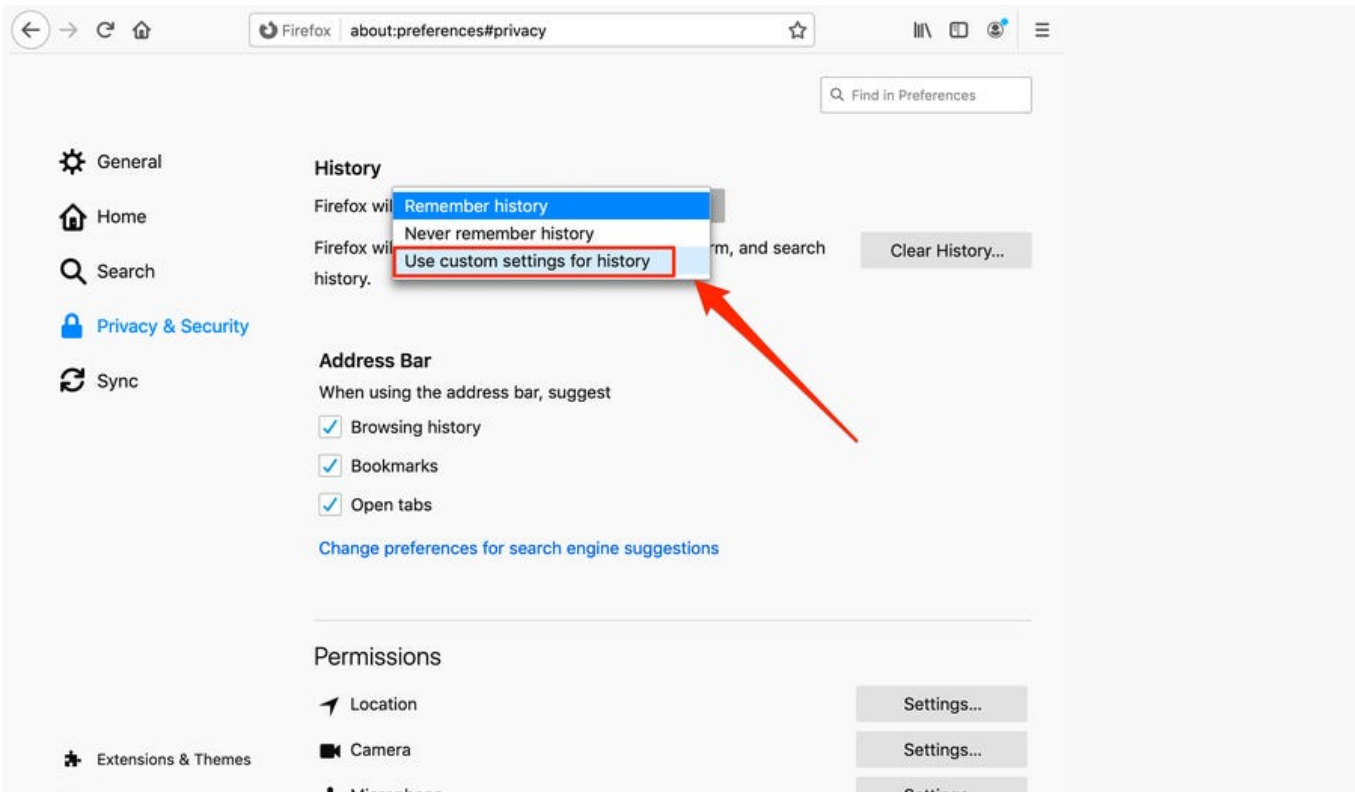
Firefox about:preferences#privacy

Find in Preferences

General
Home
Search
Privacy & Security
Sync

History

Firefox wil
Remember history
Never remember history
Use custom settings for history

Firefox wil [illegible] rm, and search history.

Clear History...

Address Bar
When using the address bar, suggest
Browsing history
Bookmarks
Open tabs
Change preferences for search engine suggestions

Permissions
Location Settings...
Camera Settings...
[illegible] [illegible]

Extensions & Themes